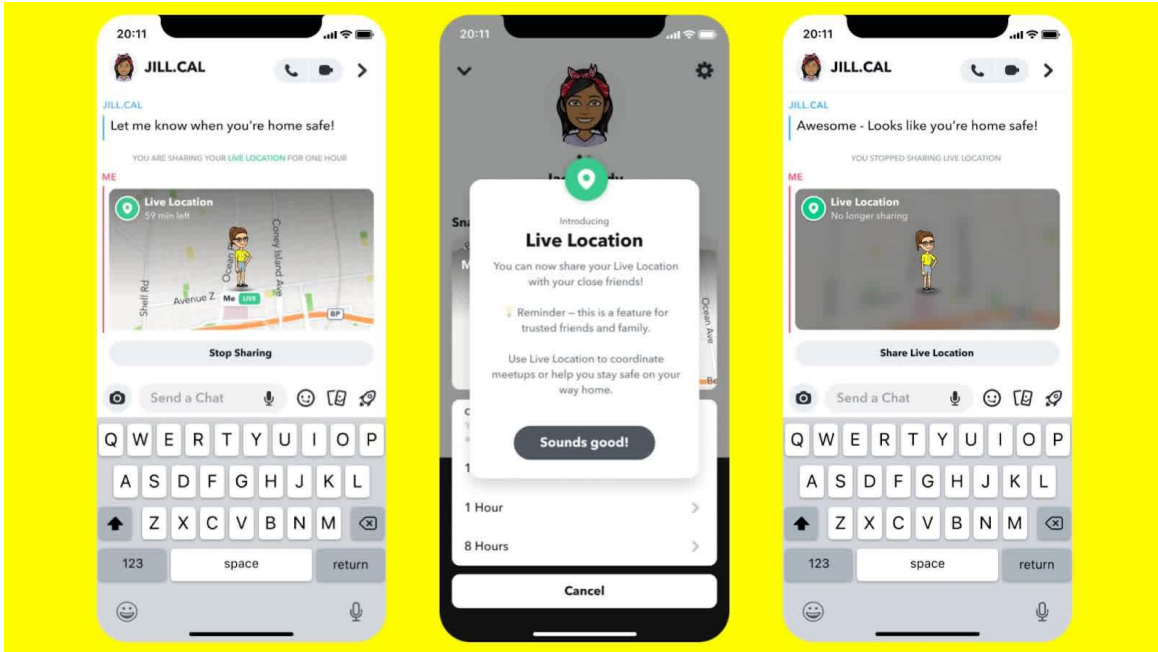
20:11

JILL.CAL

JILL.CAL

Let me know when you're home safe!

YOU ARE SHARING YOUR LIVE LOCATION FOR ONE HOUR

ME

Live Location
59 min left

Coney Island Ave
Ocean
Shell Rd
Avenue Z
Me LIVE
BP

Stop Sharing

Send a Chat

Q W E R T Y U I O P
A S D F G H J K L
Z X C V B N M
123 space return

20:11

Introducing
Live Location

You can now share your Live Location with your close friends!

Reminder – this is a feature for trusted friends and family.

Use Live Location to coordinate meetups or help you stay safe on your way home.

Sounds good!

Ocean Ave

1 Hour

8 Hours

Cancel

20:11

JILL.CAL

JILL.CAL

Awesome - Looks like you're home safe!

YOU STOPPED SHARING LIVE LOCATION

ME

Live Location
No longer sharing

Share Live Location

Send a Chat

Q W E R T Y U I O P
A S D F G H J K L
Z X C V B N M
123 space return